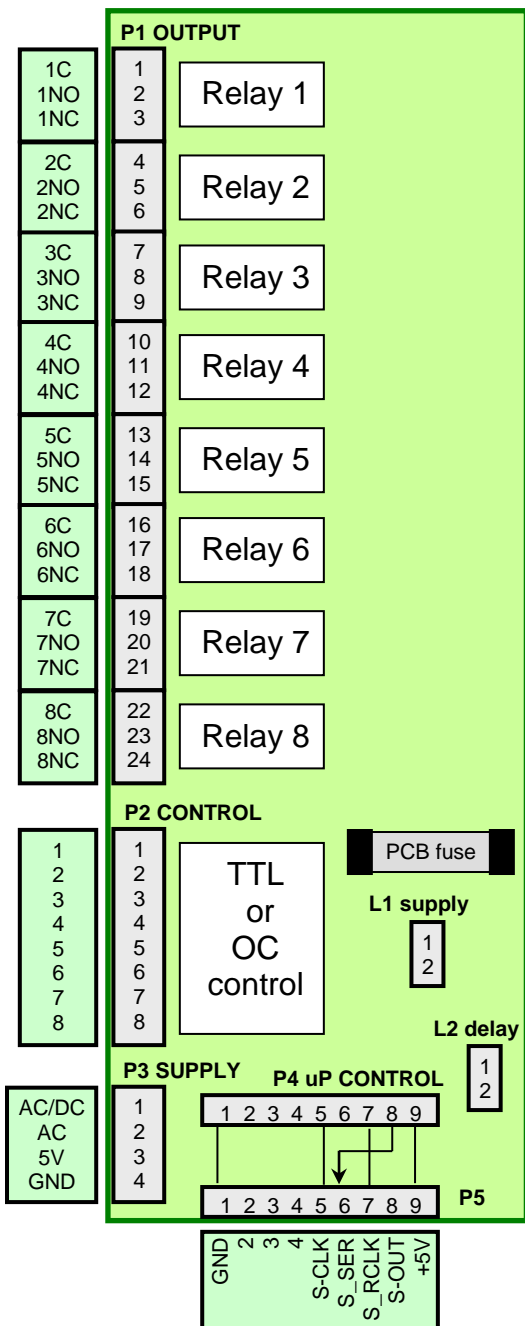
P1 OUTPUT

1C
1NO
1NC

1
2
3

Relay 1

2C
2NO
2NC

4
5
6

Relay 2

3C
3NO
3NC

7
8
9

Relay 3

4C
4NO
4NC

10
11
12

Relay 4

5C
5NO
5NC

13
14
15

Relay 5

6C
6NO
6NC

16
17
18

Relay 6

7C
7NO
7NC

19
20
21

Relay 7

8C
8NO
8NC

22
23
24

Relay 8

P2 CONTROL

1
2
3
4
5
6
7
8

1
2
3
4
5
6
7
8

TTL or OC control

PCB fuse

L1 supply
1
2

L2 delay
1
2

P3 SUPPLY

AC/DC
AC
5V
GND

1
2
3
4

P4 uP CONTROL
1 2 3 4 5 6 7 8 9

1 2 3 4 5 6 7 8 9
P5

GND 2 3 4 S-CLK S_SER S_RCLK S-OUT +5V